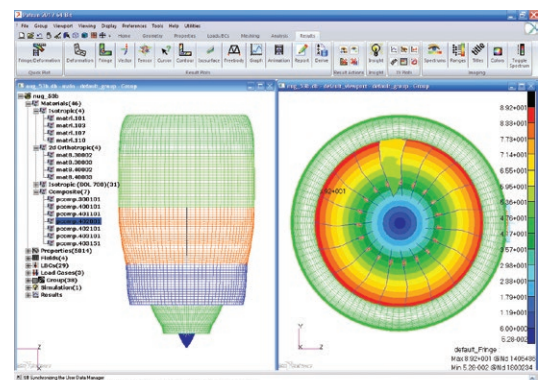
Patran SP 64 bit
File Group Viewport Viewing Display References Tools Help Utilities
Home Geometry Properties Loads/BCs Meshing Analysis Results
Fringe/Deformation Deformation Fringe Vector Tensor Cursor Contour Isosurface Freebody Graph Animation Report Derive Insight Spectrums Ranges Titles Colors Toggle Spectrum
Quick Plot Result Plots Result actions Insight FE Refs Imaging
nug_03k.db
Materials(46)
Isotropic(4)
mat4.101
mat4.103
mat4.107
mat4.110
2d Orthotropic(4)
mat8.30802
mat8.30800
mat8.40802
mat8.40803
Isotropic (SOL 700)(31)
Composite(7)
pcomp.300101
pcomp.430101
pcomp.431101
pcomp.432101
pcomp.432101
pcomp.433101
pcomp.434101
Properties(5014)
Fields(4)
LBCs(29)
Load Cases(3)
Groups(38)
Simulation(1)
Results
nug_03k.db - default_viewport - default_group - Entity
8.92+001
8.33+001
7.73+001
7.14+001
6.55+001
5.95+001
5.36+001
4.76+001
4.17+001
3.57+001
2.98+001
2.38+001
1.79+001
1.19+001
6.00+000
5.26-002
default_Fringe
Max 8.92+001 @Nd 1405498
Min 5.26-002 @Nd 1600234
Synchronizing the User Data Manager